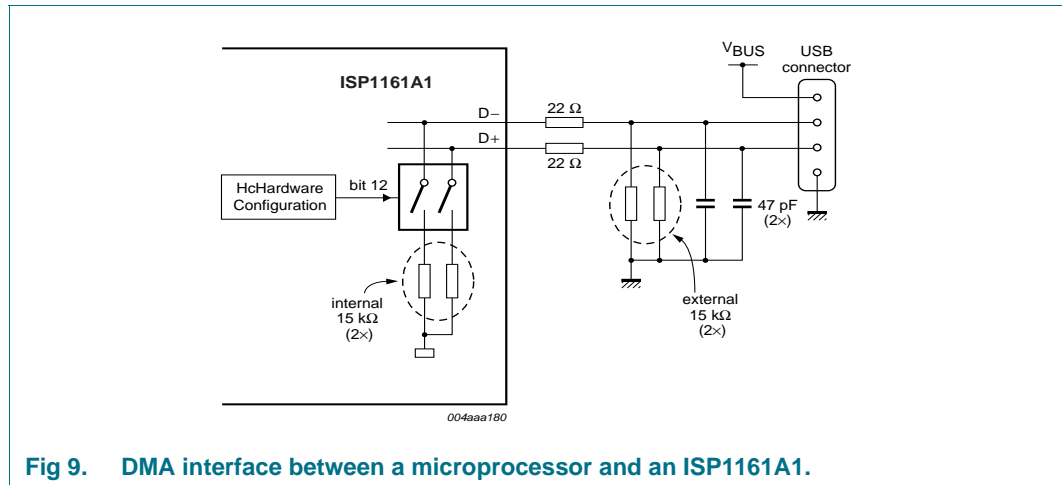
ISP1161A1

D−

D+

22 Ω

22 Ω

$V_{BUS}$

USB connector

HcHardware Configuration

bit 12

internal 15 kΩ (2×)

external 15 kΩ (2×)

47 pF (2×)

004aaa180

Fig 9. DMA interface between a microprocessor and an ISP1161A1.